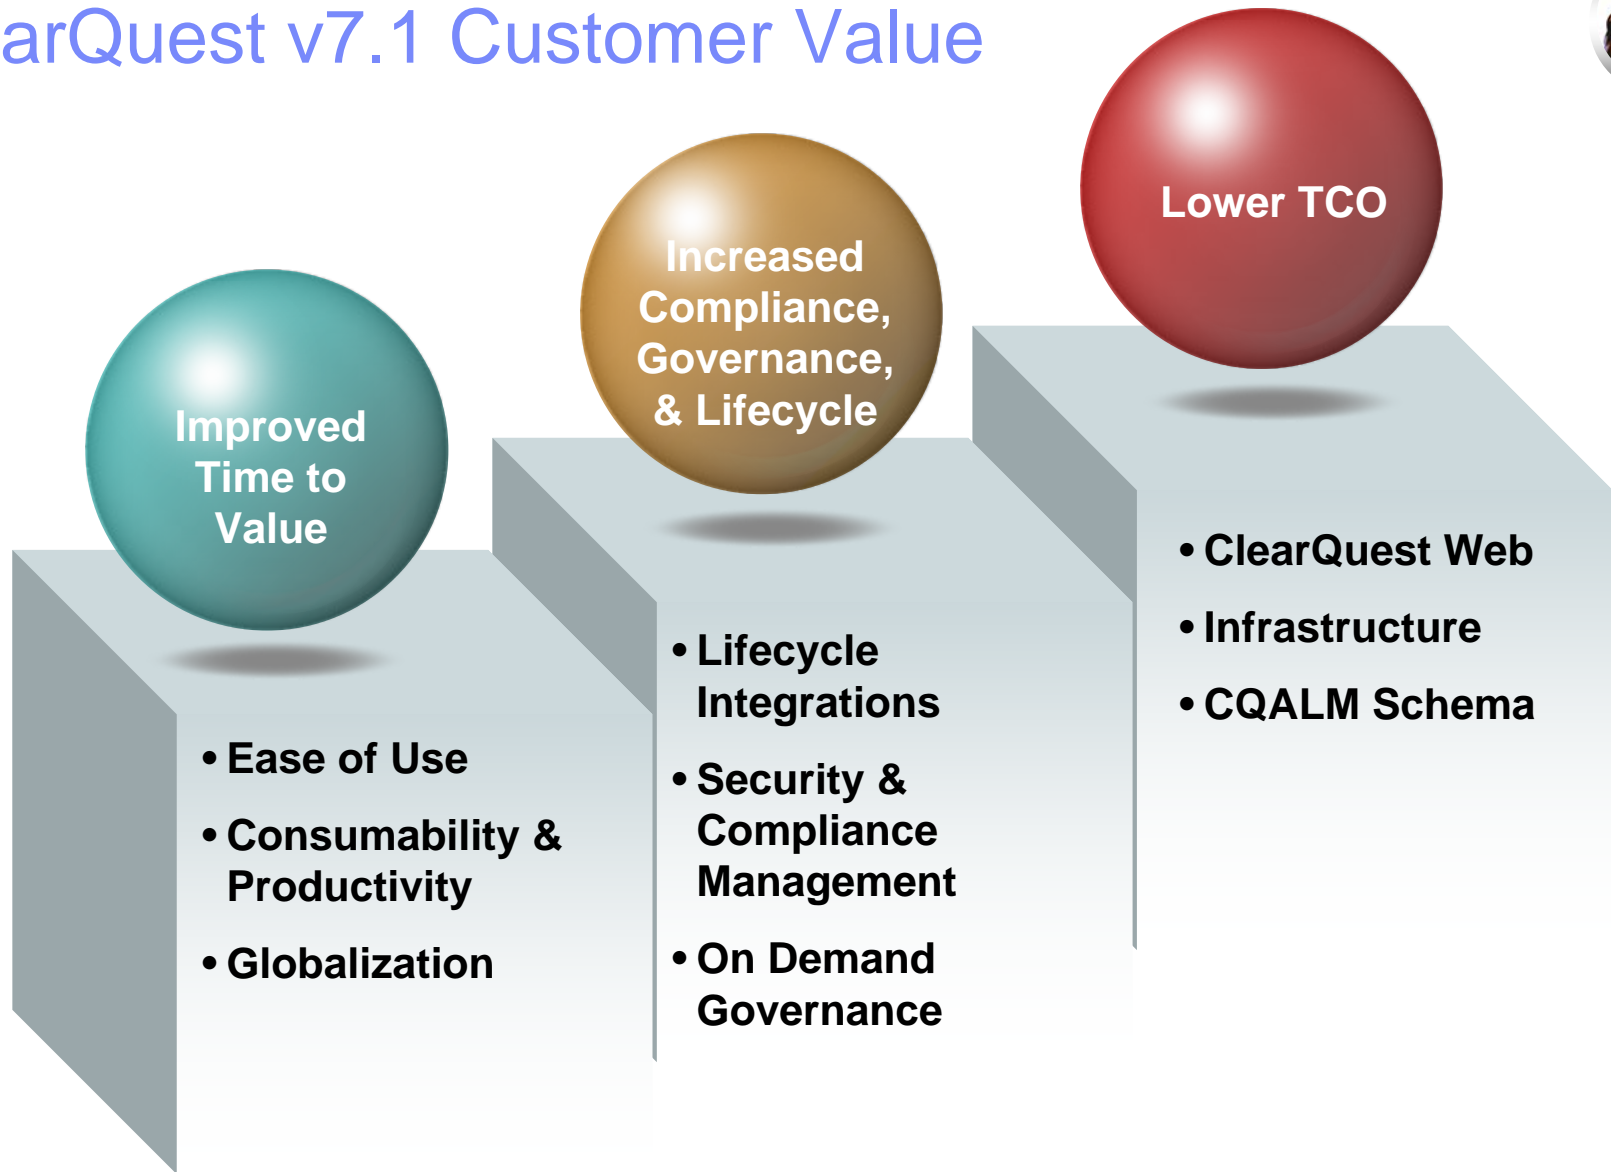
arQuest v7.1 Customer Value

Improved Time to Value

- Ease of Use
- Consumability & Productivity
- Globalization

Increased Compliance, Governance, & Lifecycle

- Lifecycle Integrations
- Security & Compliance Management
- On Demand Governance

Lower TCO

- ClearQuest Web
- Infrastructure
- CQALM Schema